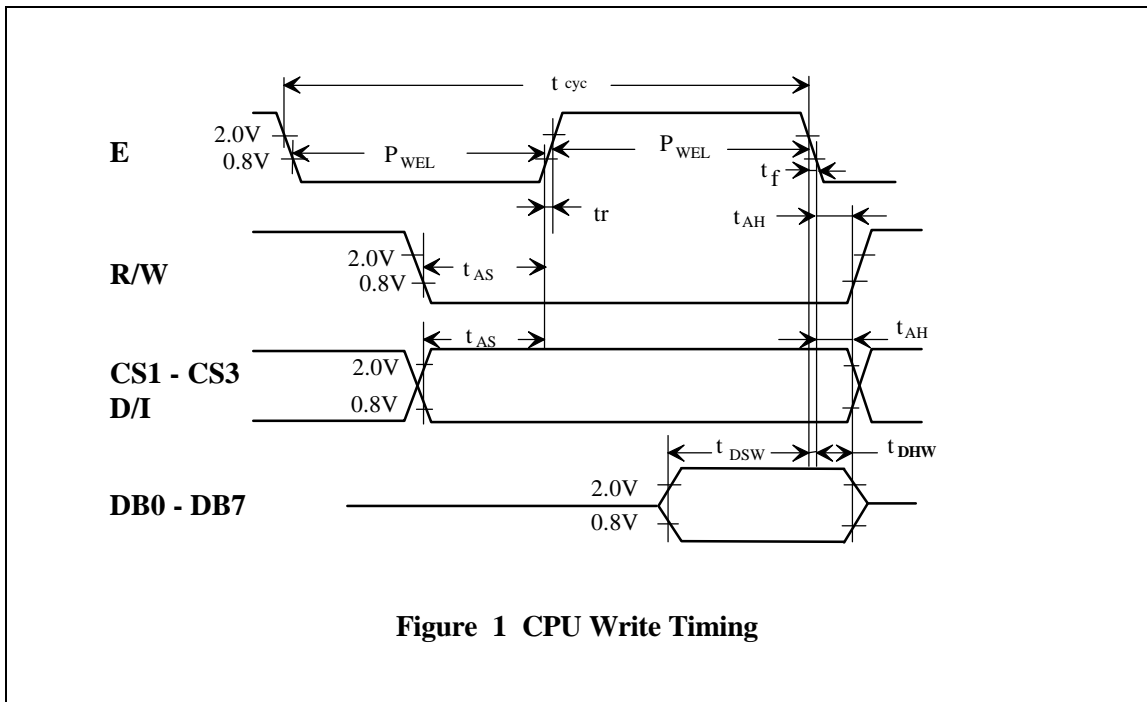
$t_{cyc}$

E

2.0V

0.8V

$P_{WEL}$

$P_{WEL}$

$t_f$

tr

$t_{AH}$

R/W

2.0V

0.8V

$t_{AS}$

$t_{AS}$

$t_{AH}$

CS1 - CS3

D/I

2.0V

0.8V

$t_{DSW}$

$t_{DHW}$

DB0 - DB7

2.0V

0.8V

Figure 1 CPU Write Timing